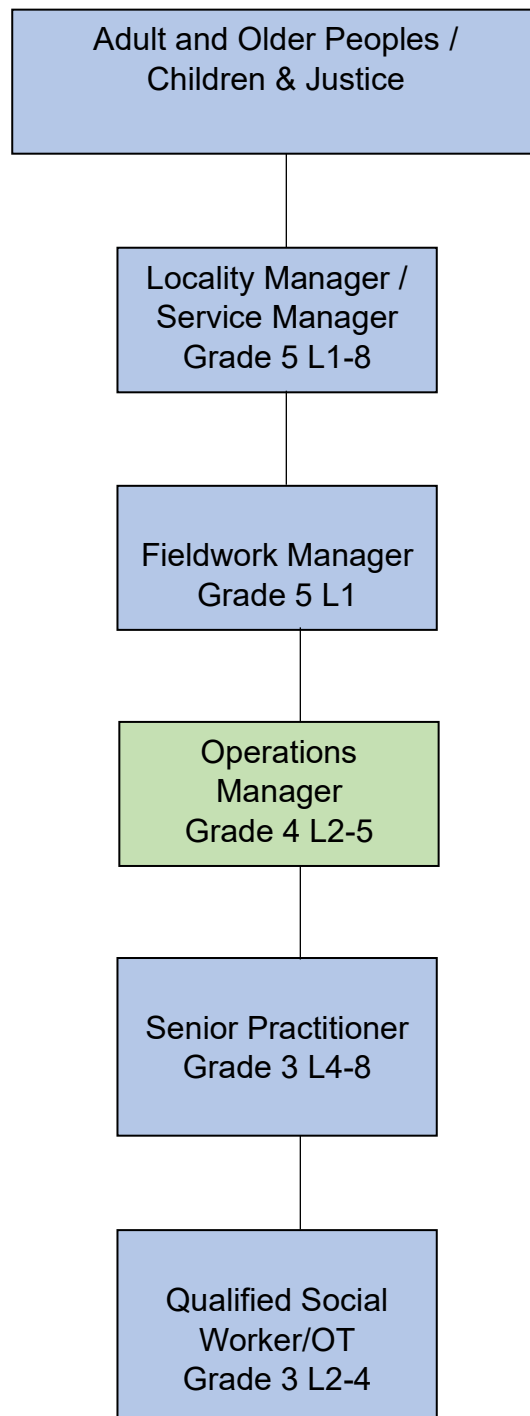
Adult and Older Peoples / Children & Justice

Locality Manager / Service Manager Grade 5 L1-8

Fieldwork Manager Grade 5 L1

Operations Manager Grade 4 L2-5

Senior Practitioner Grade 3 L4-8

Qualified Social Worker/OT Grade 3 L2-4